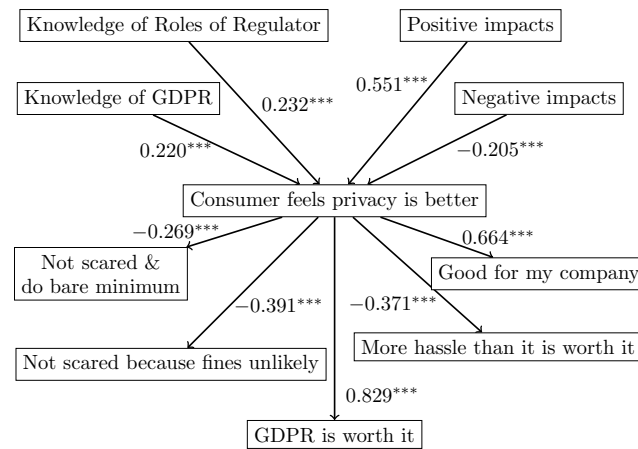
Knowledge of Roles of Regulator

Positive impacts

Knowledge of GDPR

$0.232^{***}$

$0.551^{***}$

Negative impacts

$0.220^{***}$

$-0.205^{***}$

Consumer feels privacy is better

$-0.269^{***}$

$0.664^{***}$

Not scared & do bare minimum

Good for my company

$-0.391^{***}$

$-0.371^{***}$

More hassle than it is worth it

Not scared because fines unlikely

$0.829^{***}$

GDPR is worth it